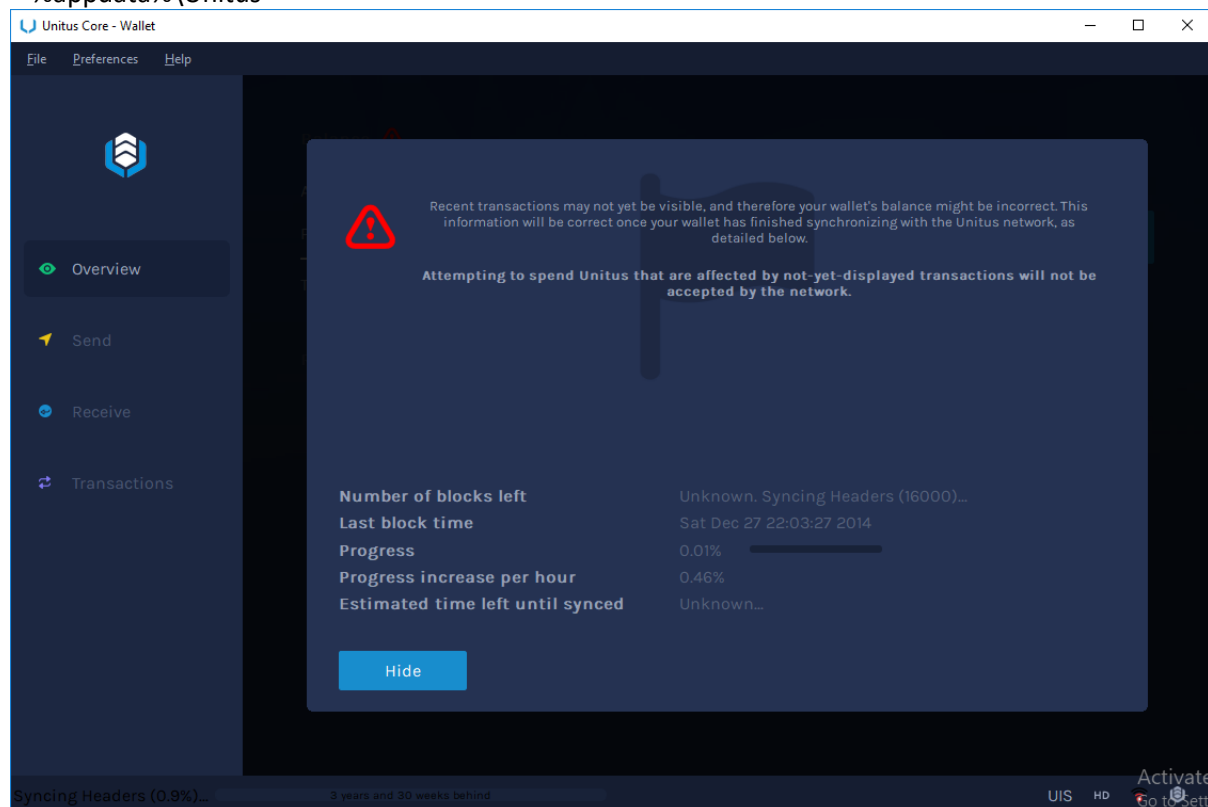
%appdata%\Unitus

Unitus Core - Wallet

File Preferences Help

Overview

Send

Receive

Transactions

Recent transactions may not yet be visible, and therefore your wallet's balance might be incorrect. This information will be correct once your wallet has finished synchronizing with the Unitus network, as detailed below.

Attempting to spend Unitus that are affected by not-yet-displayed transactions will not be accepted by the network.

| | |
|---|---|
| Number of blocks left | Unknown. Syncing Headers (16000)... |
| Last block time | Sat Dec 27 22:03:27 2014 |
| Progress | 0.01% |
| Progress increase per hour | 0.46% |
| Estimated time left until synced | Unknown... |

Hide

Syncing Headers (0.9%)... 3 years and 30 weeks behind

UIS HD

Activate
Go to Sett